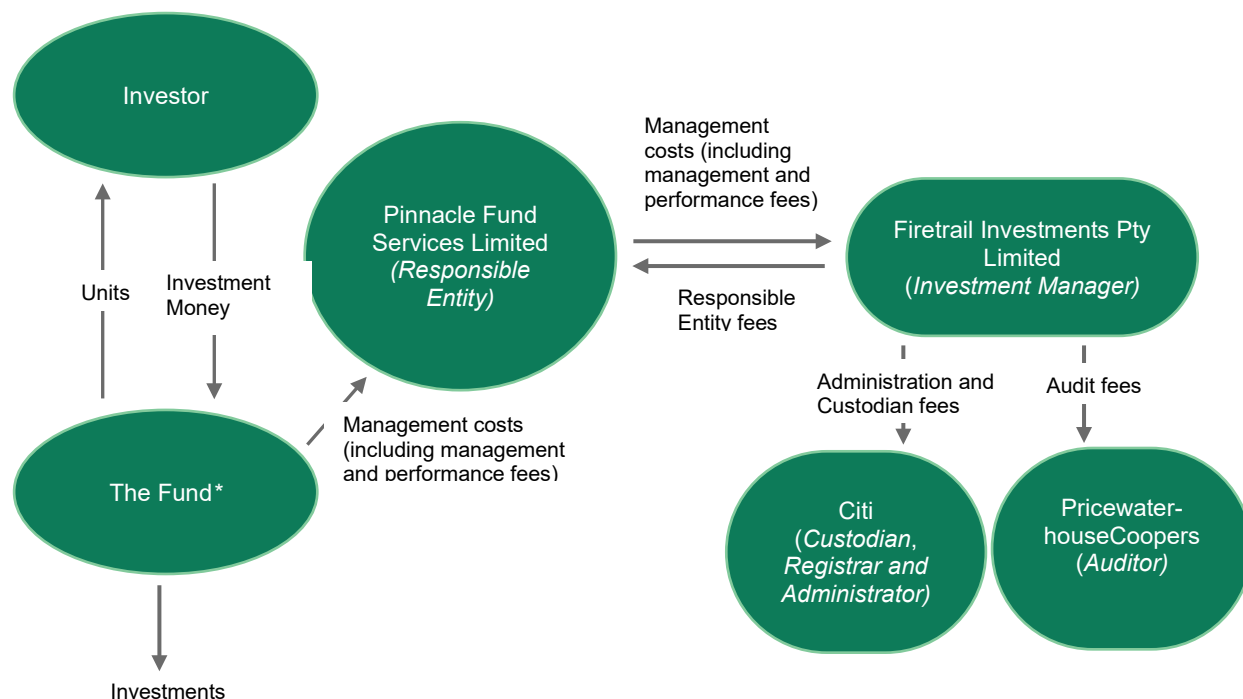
Investor

Units

Investment Money

Pinnacle Fund Services Limited *(Responsible Entity)*

Management costs (including management and performance fees)

Responsible Entity fees

Firetrail Investments Pty Limited (*Investment Manager)*

Administration and Custodian fees

Audit fees

Management costs (including management and performance fees)

The Fund*

Citi (*Custodian, Registrar and Administrator)*

Pricewaterhouse-Coopers (*Auditor)*

Investments